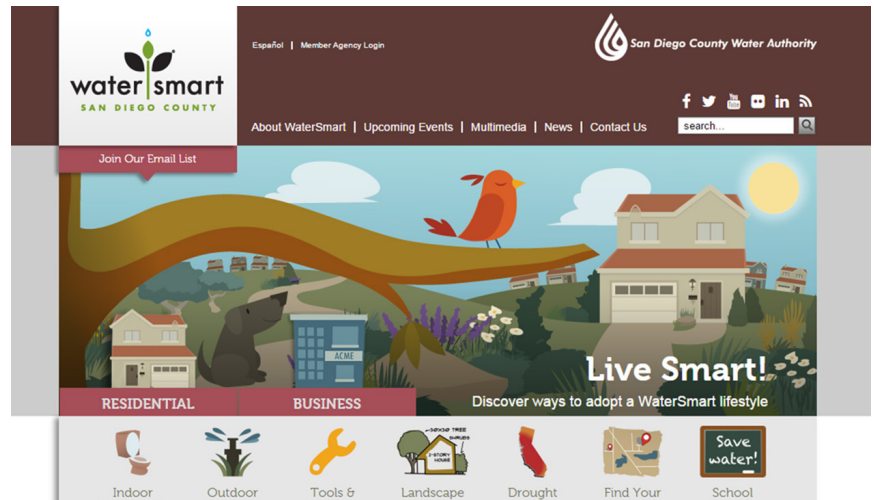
water smart
SAN DIEGO COUNTY

Español | Member Agency Login

San Diego County Water Authority

About WaterSmart | Upcoming Events | Multimedia | News | Contact Us

search...

Join Our Email List

ACME

30X30 TREE
SHRUBS
2-STORY HOUSE

Live Smart!
Discover ways to adopt a WaterSmart lifestyle

RESIDENTIAL
BUSINESS

Save water!

Indoor
Outdoor
Tools &
Landscape
Drought
Find Your
School